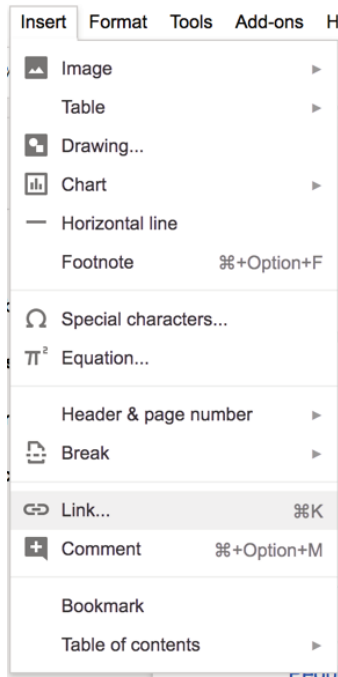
Insert Format Tools Add-ons H

Image
Table
Drawing...
Chart
Horizontal line
Footnote ⌘+Option+F

Special characters...
Equation...

Header & page number
Break

Link... ⌘K
Comment ⌘+Option+M

Bookmark
Table of contents